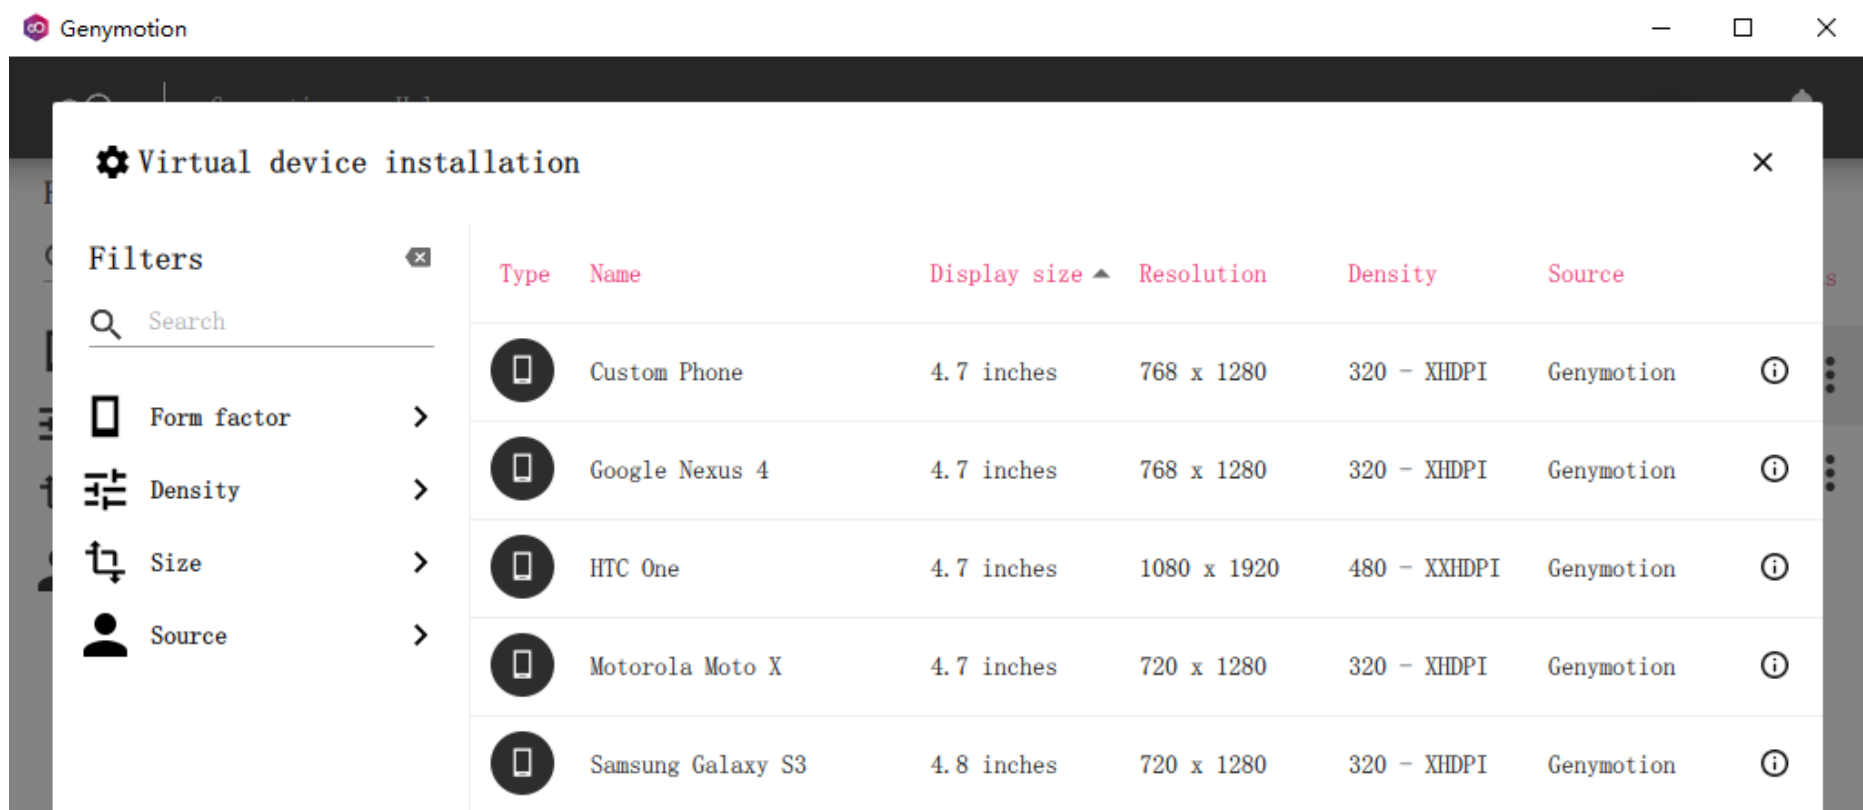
Genymotion

Virtual device installation

Filters

Search

Form factor

Density

Size

Source

| Type | Name | Display size | Resolution | Density | Source |
|---|---|---|---|---|---|
| | Custom Phone | 4.7 inches | 768 x 1280 | 320 - XHDPI | Genymotion |
| | Google Nexus 4 | 4.7 inches | 768 x 1280 | 320 - XHDPI | Genymotion |
| | HTC One | 4.7 inches | 1080 x 1920 | 480 - XXHDPI | Genymotion |
| | Motorola Moto X | 4.7 inches | 720 x 1280 | 320 - XHDPI | Genymotion |
| | Samsung Galaxy S3 | 4.8 inches | 720 x 1280 | 320 - XHDPI | Genymotion |